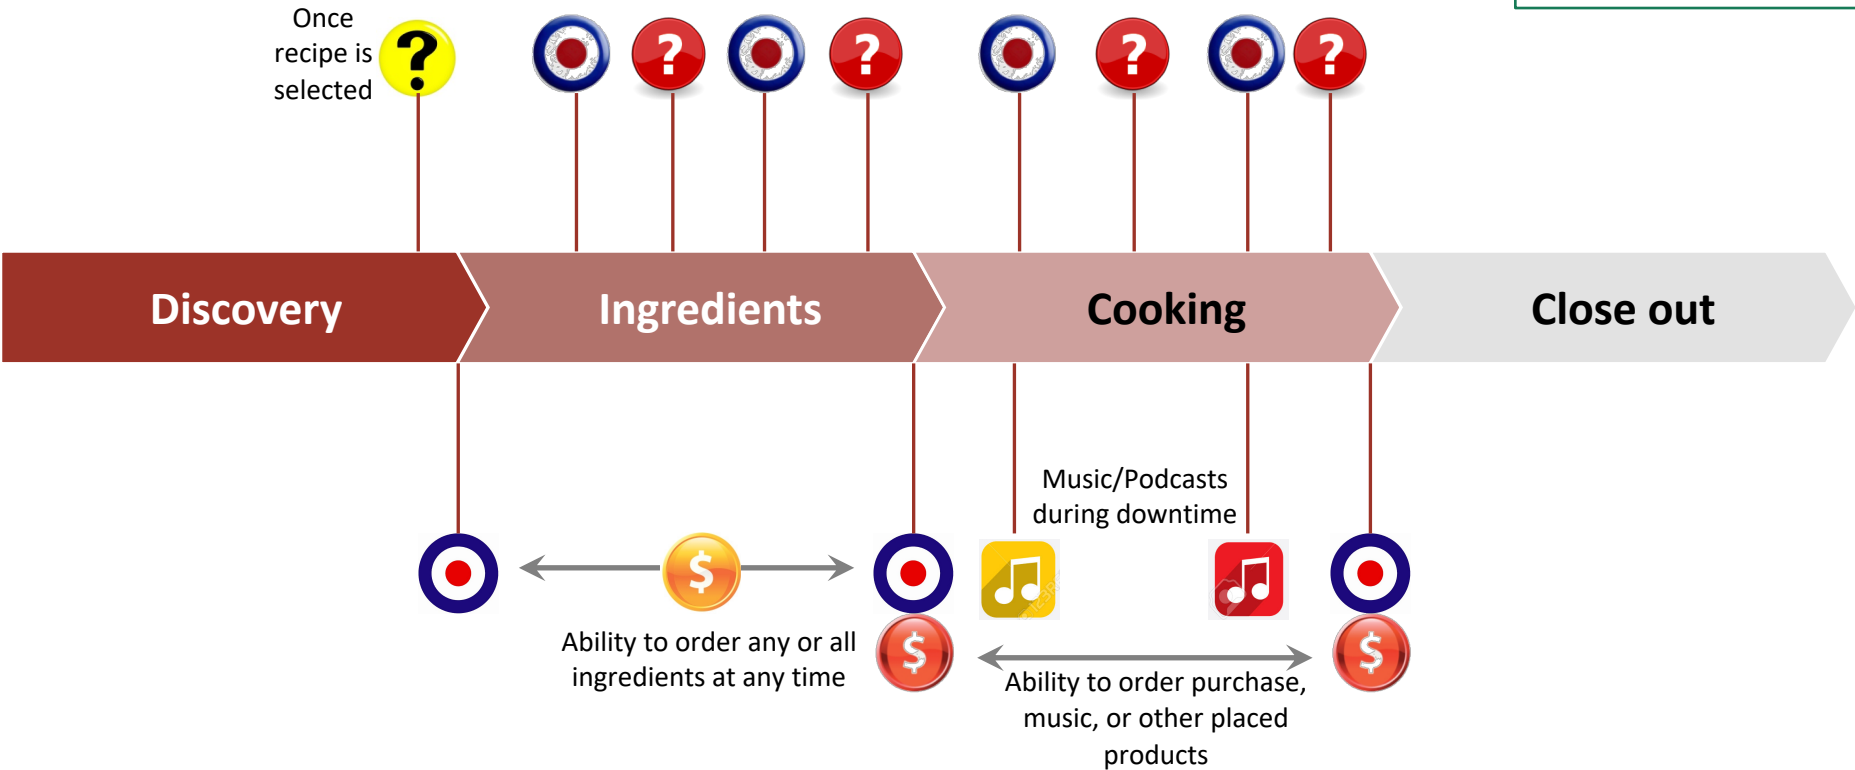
Once recipe is selected

?

?

?

?

?

Discovery

Ingredients

Cooking

Close out

Music/Podcasts during downtime

$

Ability to order any or all ingredients at any time

$

Ability to order purchase, music, or other placed products

$